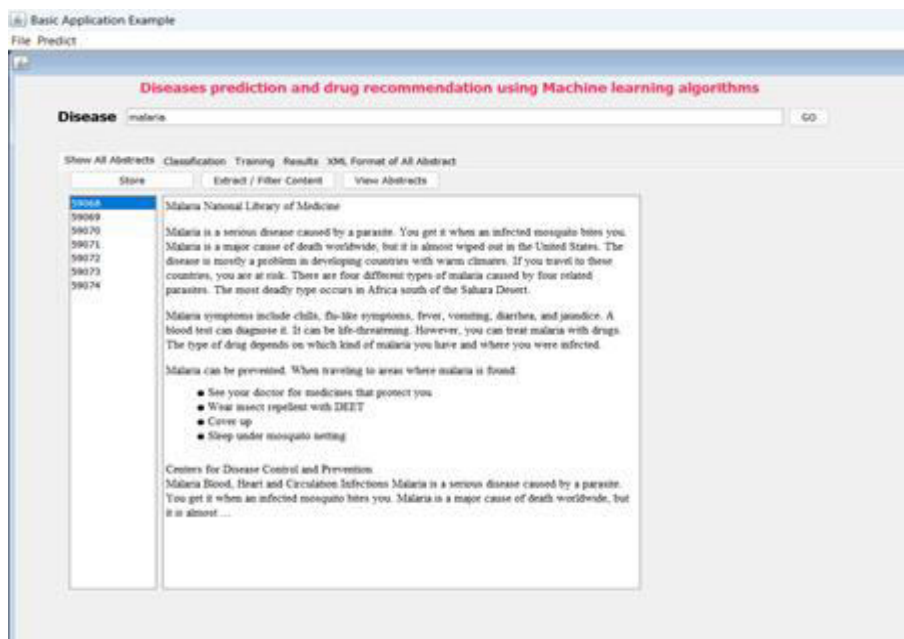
Basic Application Example
File Predict

Diseases prediction and drug recommendation using Machine learning algorithms

Disease malaria GO

Show All Abstracts Classification Training Results XML Format of All Abstract

Store Extract / Filter Content View Abstracts

59068
59069
59070
59071
59072
59073
59074

Malaria National Library of Medicine

Malaria is a serious disease caused by a parasite. You get it when an infected mosquito bites you. Malaria is a major cause of death worldwide, but it is almost wiped out in the United States. The disease is mostly a problem in developing countries with warm climates. If you travel to these countries, you are at risk. There are four different types of malaria caused by four related parasites. The most deadly type occurs in Africa south of the Sahara Desert.

Malaria symptoms include chills, flu-like symptoms, fever, vomiting, diarrhea, and jaundice. A blood test can diagnose it. It can be life-threatening. However, you can treat malaria with drugs. The type of drug depends on which kind of malaria you have and where you were infected.

Malaria can be prevented. When traveling to areas where malaria is found:

- See your doctor for medicines that protect you
- Wear insect repellent with DEET
- Cover up
- Sleep under mosquito netting

Centers for Disease Control and Prevention
Malaria Blood, Heart and Circulation Infections Malaria is a serious disease caused by a parasite. You get it when an infected mosquito bites you. Malaria is a major cause of death worldwide, but it is almost ...